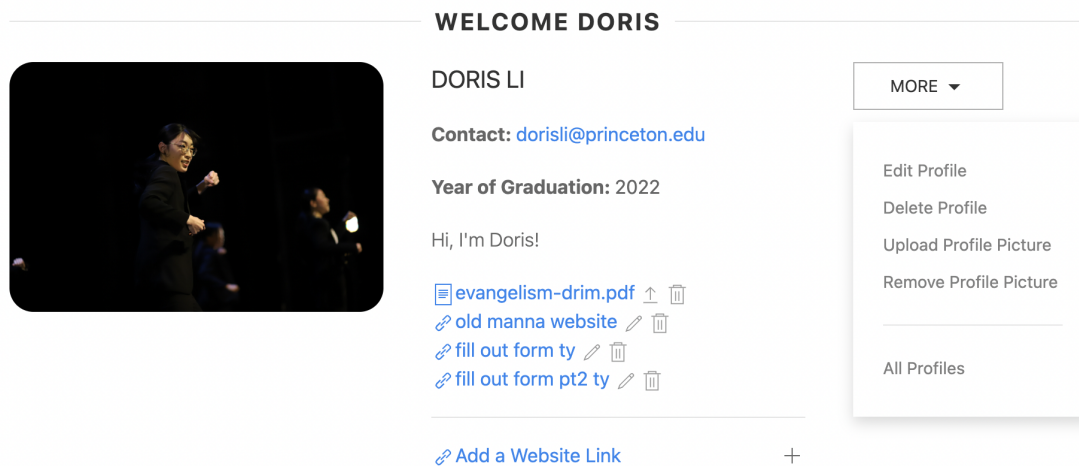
WELCOME DORIS

DORIS LI

MORE

Contact: dorisli@princeton.edu

Year of Graduation: 2022

Hi, I'm Doris!

evangelism-drim.pdf
old manna website
fill out form ty
fill out form pt2 ty

Add a Website Link

Edit Profile
Delete Profile
Upload Profile Picture
Remove Profile Picture

All Profiles